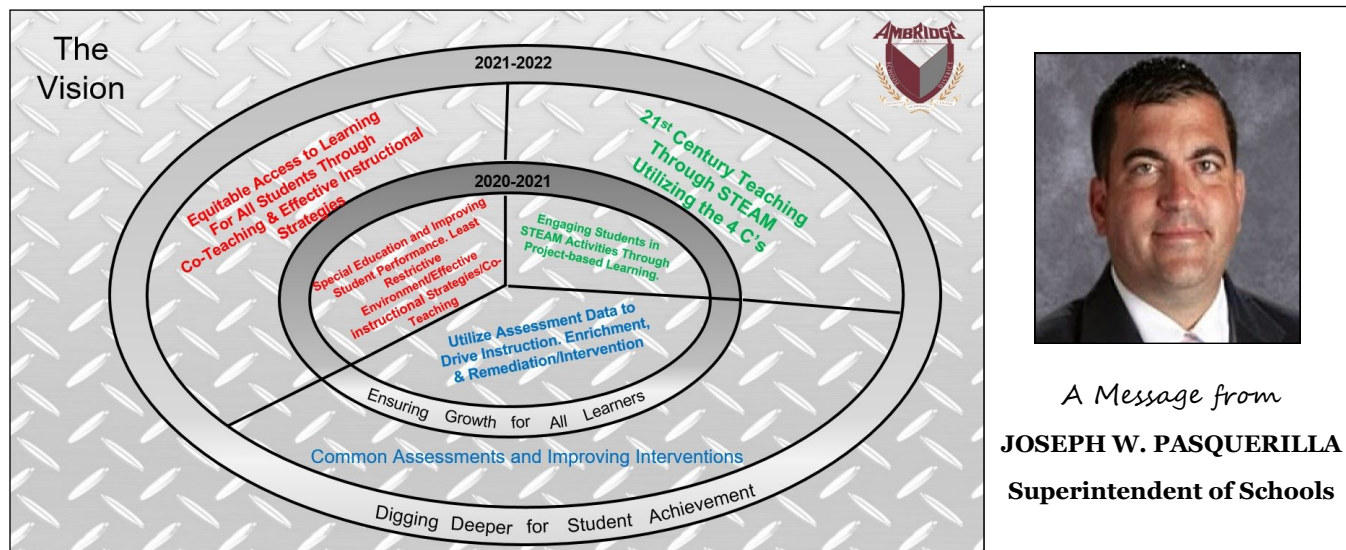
The Vision

AMBRIDGE

2021-2022

Equitable Access to Learning For All Students Through Co-Teaching & Effective Instructional Strategies

21$^{st}$ Century Teaching Through STEAM Utilizing the 4 C's

2020-2021

Special Education and Improving Student Performance. Least Restrictive Environment/Effective Instructional Strategies/Co-Teaching

Engaging Students in STEAM Activities Through Project-based Learning.

Utilize Assessment Data to Drive Instruction. Enrichment, & Remediation/Intervention

Ensuring Growth for All Learners

Common Assessments and Improving Interventions

Digging Deeper for Student Achievement

A Message from

JOSEPH W. PASQUERILLA

Superintendent of Schools